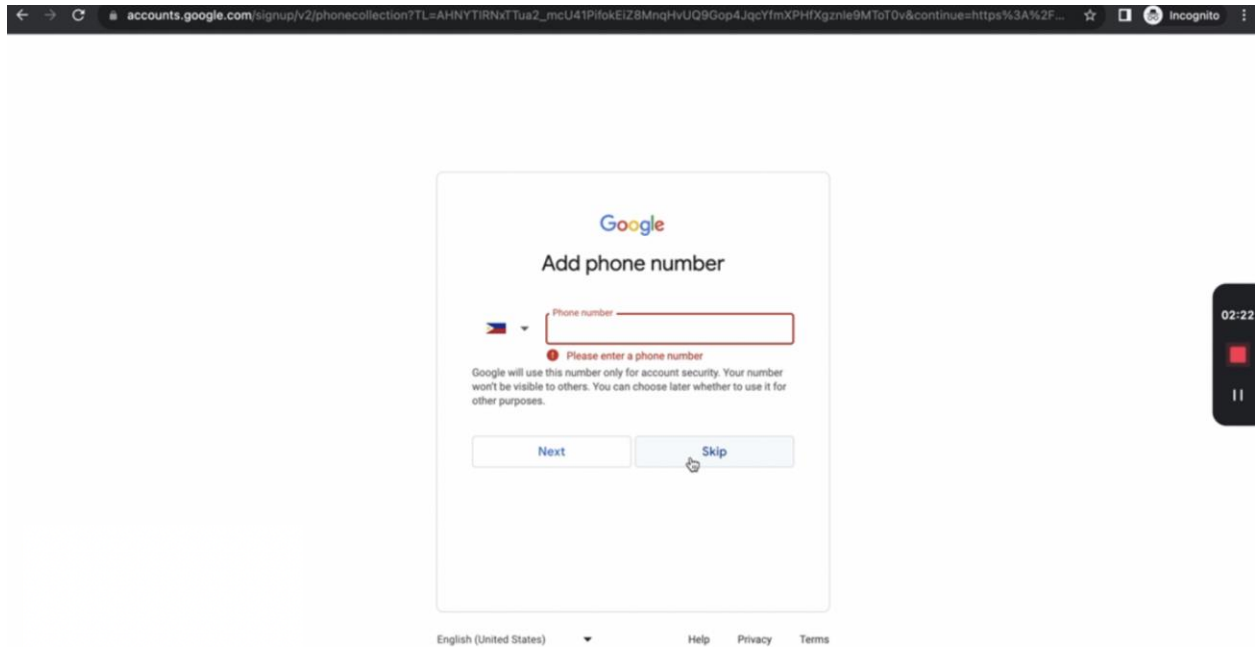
accounts.google.com/signup/v2/phonecollection?TL=AHNYTIRNxTTua2_mcU41PifokEIZ8MnqHvUQ9Gop4JqcYfmXPHfXgznle9MToT0v&continue=https%3A%2F...

Incognito

Google

Add phone number

Phone number

Please enter a phone number

Google will use this number only for account security. Your number won't be visible to others. You can choose later whether to use it for other purposes.

Next

Skip

02:22

English (United States)

Help

Privacy

Terms